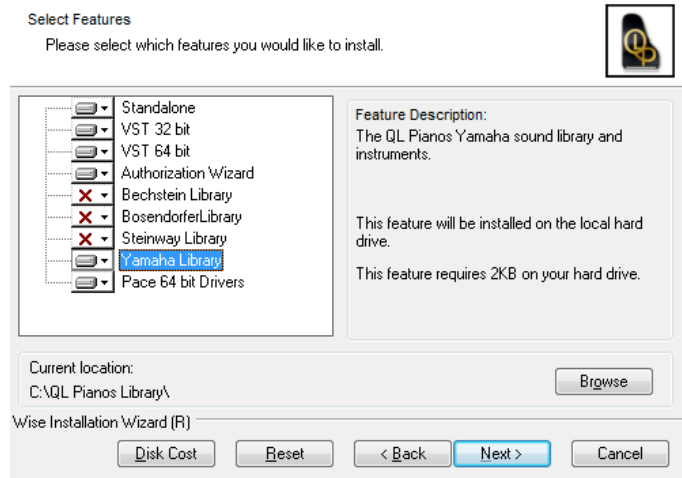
Select Features
Please select which features you would like to install.

Standalone
VST 32 bit
VST 64 bit
Authorization Wizard
Bechstein Library
BosendorferLibrary
Steinway Library
Yamaha Library
Pace 64 bit Drivers

Feature Description:
The QL Pianos Yamaha sound library and instruments.

This feature will be installed on the local hard drive.

This feature requires 2KB on your hard drive.

Current location:
C:\QL Pianos Library\

Browse

Wise Installation Wizard (R)

Disk Cost
Reset
< Back
Next >
Cancel